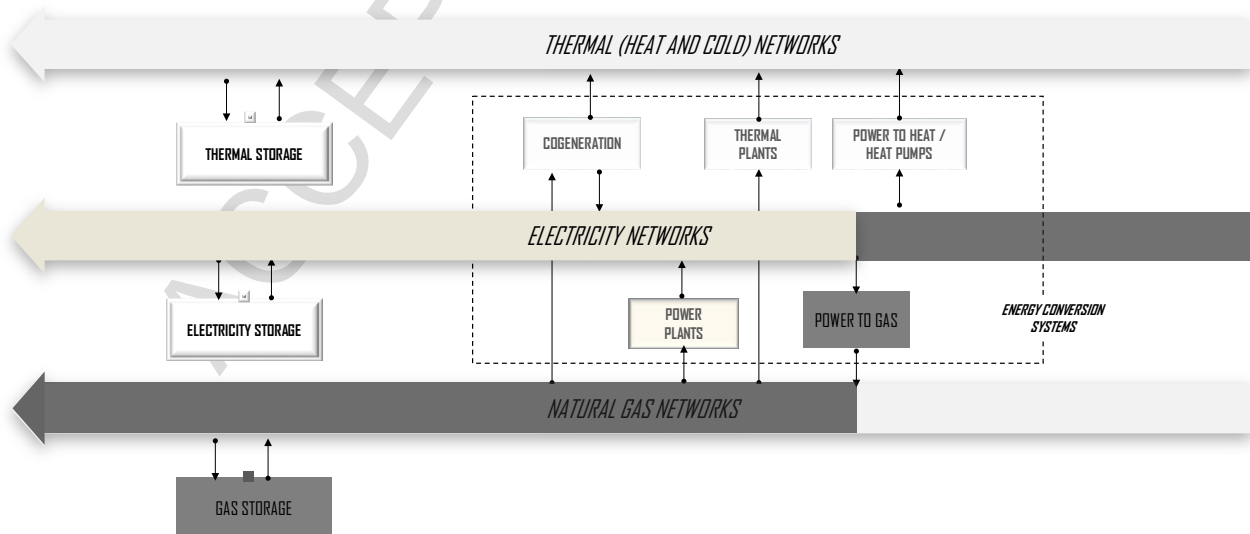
THERMAL (HEAT AND COLD) NETWORKS

THERMAL STORAGE

COGENERATION

THERMAL PLANTS

POWER TO HEAT / HEAT PUMPS

ELECTRICITY NETWORKS

ELECTRICITY STORAGE

POWER PLANTS

POWER TO GAS

ENERGY CONVERSION SYSTEMS

NATURAL GAS NETWORKS

GAS STORAGE